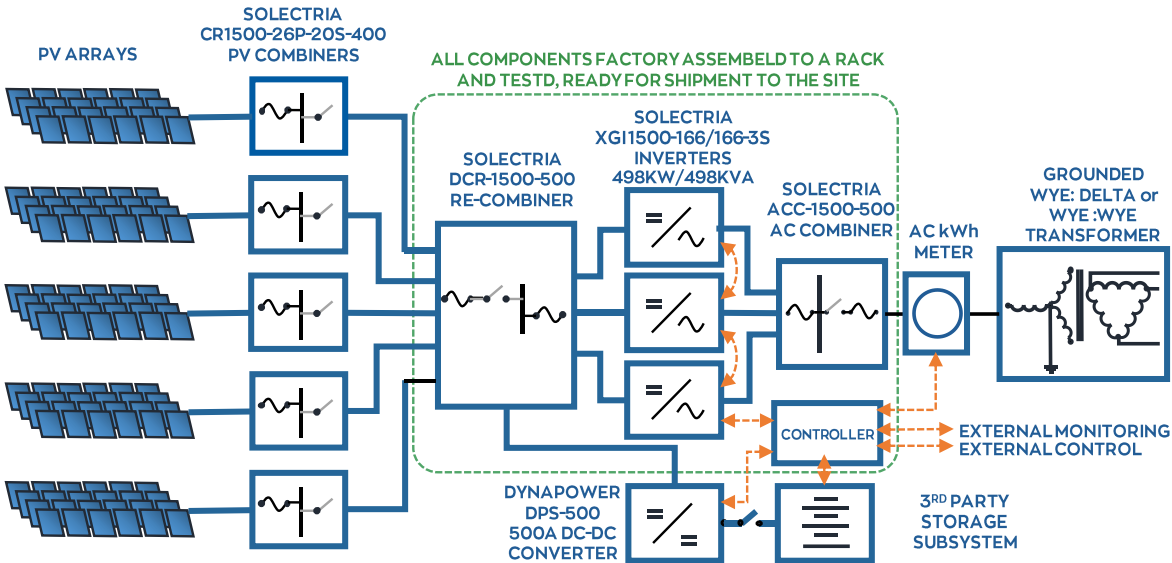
PV ARRAYS

SOLECTRIA
CR1500-26P-20S-400
PV COMBINERS

ALL COMPONENTS FACTORY ASSEMBELD TO A RACK AND TESTD, READY FOR SHIPMENT TO THE SITE

SOLECTRIA
DCR-1500-500
RE-COMBINER

SOLECTRIA
XGI1500-166/166-3S
INVERTERS
498KW/498KVA

SOLECTRIA
ACC-1500-500
AC COMBINER

AC kWh
METER

GROUNDED
WYE: DELTA or
WYE :WYE
TRANSFORMER

CONTROLLER

EXTERNAL MONITORING
EXTERNAL CONTROL

DYNAPOWER
DPS-500
500A DC-DC
CONVERTER

3$^{RD}$ PARTY
STORAGE
SUBSYSTEM